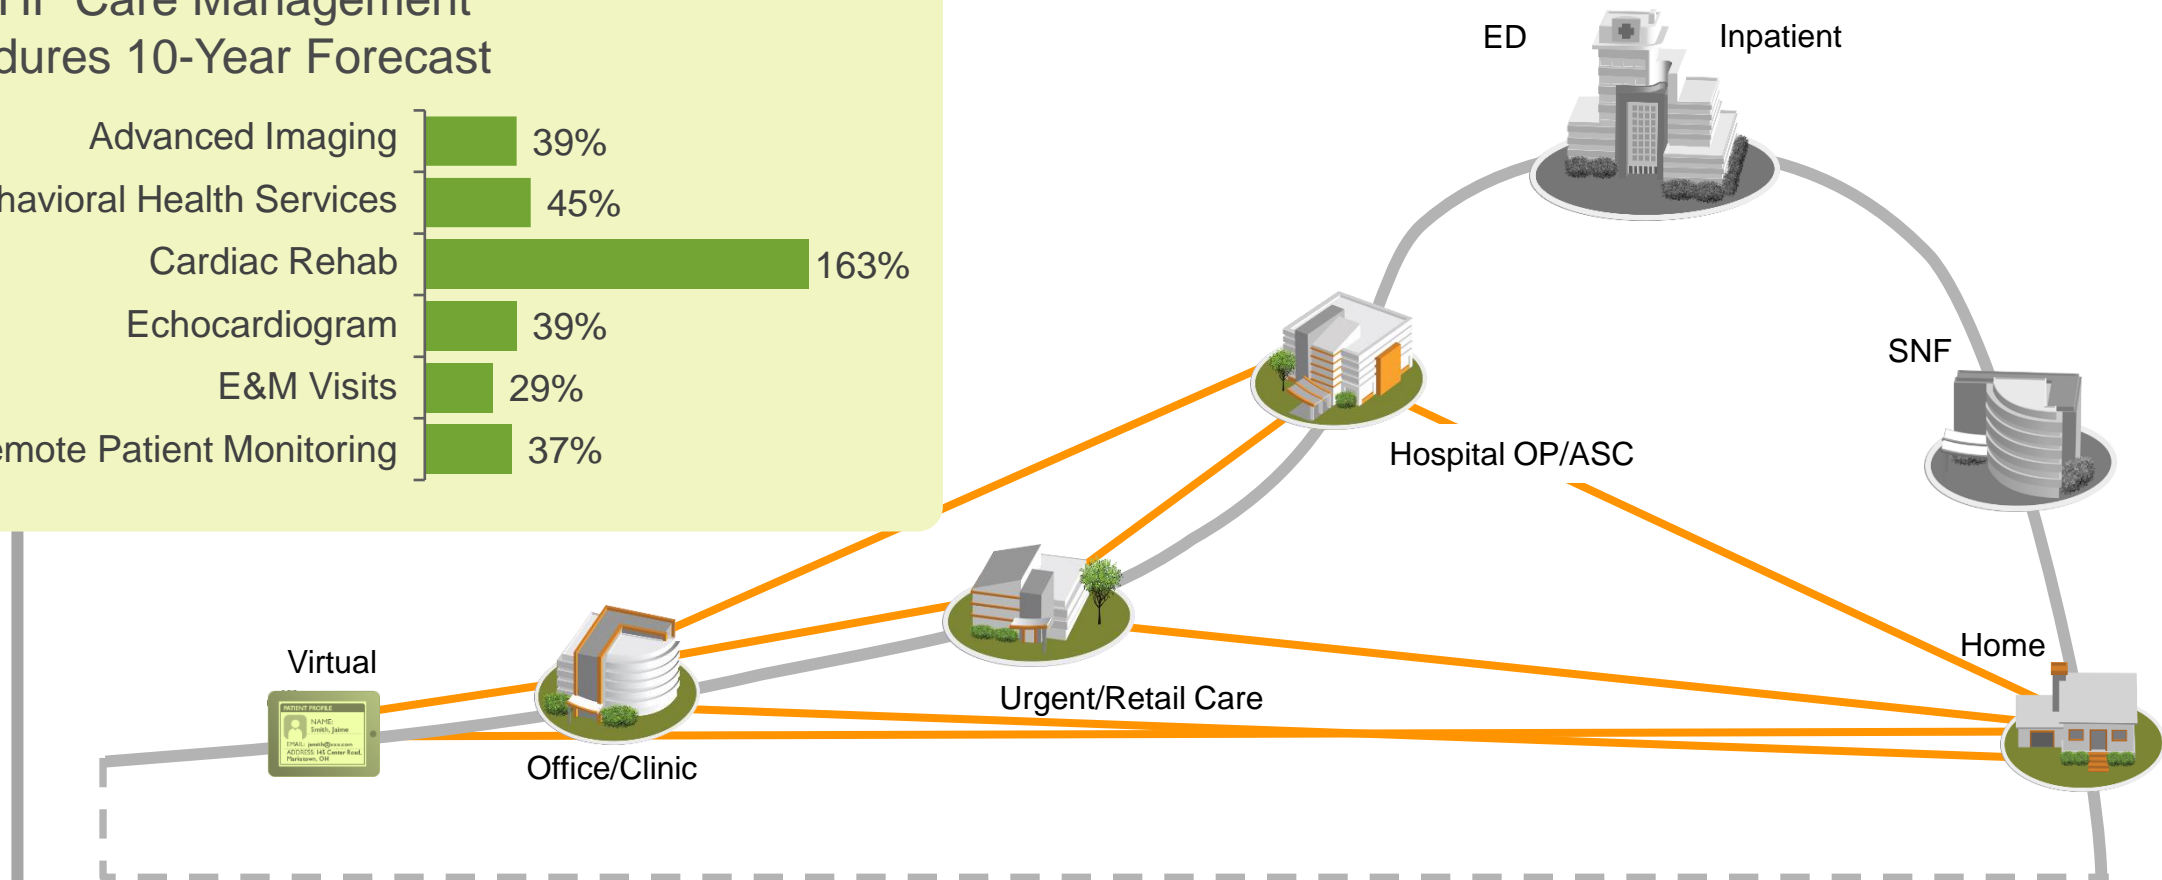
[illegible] Care Management
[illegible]dures 10-Year Forecast

Advanced Imaging 39%
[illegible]havioral Health Services 45%
Cardiac Rehab 163%
Echocardiogram 39%
E&M Visits 29%
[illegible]emote Patient Monitoring 37%

ED
Inpatient
SNF
Hospital OP/ASC
Home
Urgent/Retail Care
Virtual
PATIENT PROFILE
NAME: Smith, Jaime
EMAIL: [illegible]
ADDRESS: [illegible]
Office/Clinic